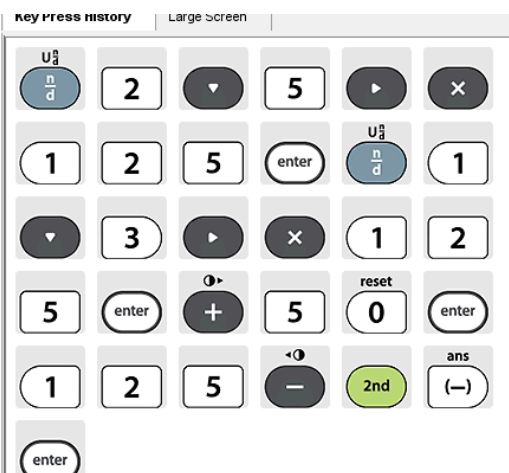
Key Press History | Large Screen

$U\frac{n}{d}$ $\frac{n}{d}$ | 2 | ▼ | 5 | ▶ | ×

1 | 2 | 5 | enter | $U\frac{n}{d}$ $\frac{n}{d}$ | 1

▼ | 3 | ▶ | × | 1 | 2

5 | enter | ◑▸ + | 5 | reset 0 | enter

1 | 2 | 5 | ◂◑ − | 2nd | ans (−)

enter